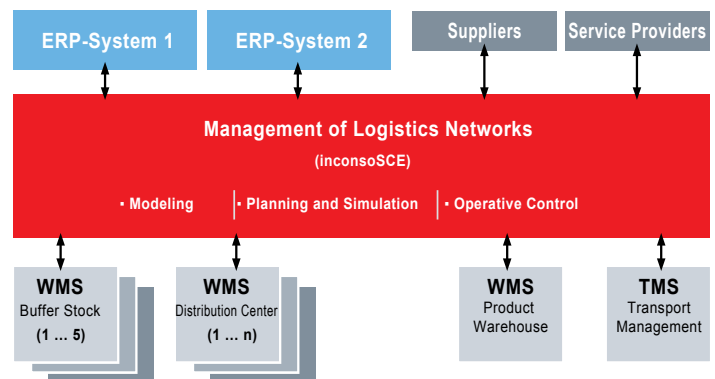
ERP-System 1

ERP-System 2

Suppliers

Service Providers

Management of Logistics Networks

(inconsoSCE)

▪ Modeling | ▪ Planning and Simulation | ▪ Operative Control

WMS
Buffer Stock
(1 … 5)

WMS
Distribution Center
(1 … n)

WMS
Product
Warehouse

TMS
Transport
Management